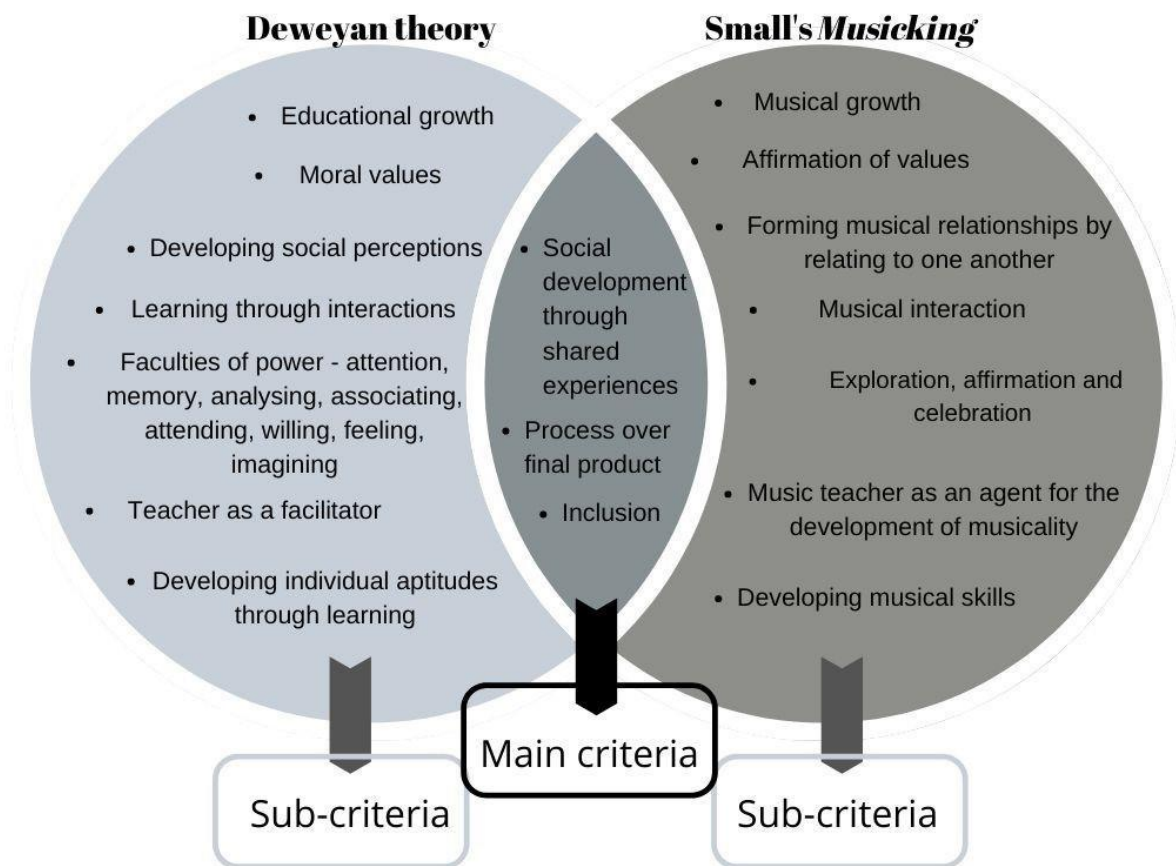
Deweyan theory

Small's *Musicking*

- Educational growth
- Moral values
- Developing social perceptions
- Learning through interactions
- Faculties of power - attention, memory, analysing, associating, attending, willing, feeling, imagining
- Teacher as a facilitator
- Developing individual aptitudes through learning

- Social development through shared experiences
- Process over final product
- Inclusion

- Musical growth
- Affirmation of values
- Forming musical relationships by relating to one another
- Musical interaction
- Exploration, affirmation and celebration
- Music teacher as an agent for the development of musicality
- Developing musical skills

Main criteria

Sub-criteria

Sub-criteria